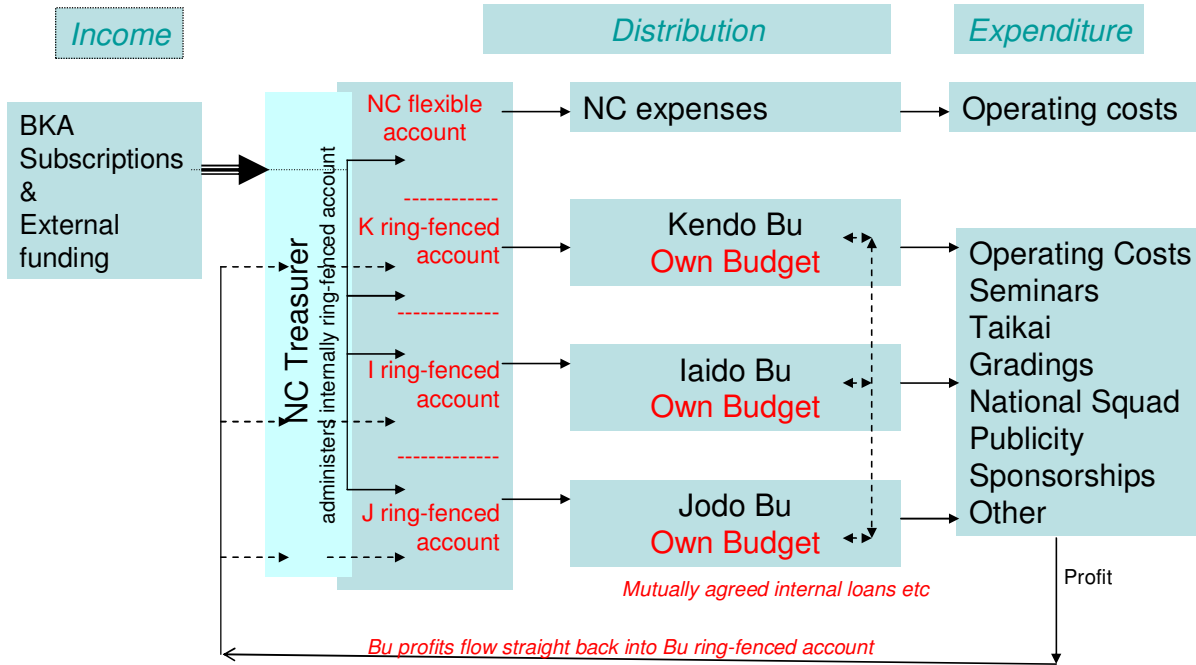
Income

Distribution

Expenditure

BKA Subscriptions & External funding

NC Treasurer

administers internally ring-fenced account

NC flexible account

------------

K ring-fenced account

------------

I ring-fenced account

------------

J ring-fenced account

NC expenses

Operating costs

Kendo Bu
Own Budget

Iaido Bu
Own Budget

Jodo Bu
Own Budget

Operating Costs
Seminars
Taikai
Gradings
National Squad
Publicity
Sponsorships
Other

Mutually agreed internal loans etc

Profit

Bu profits flow straight back into Bu ring-fenced account